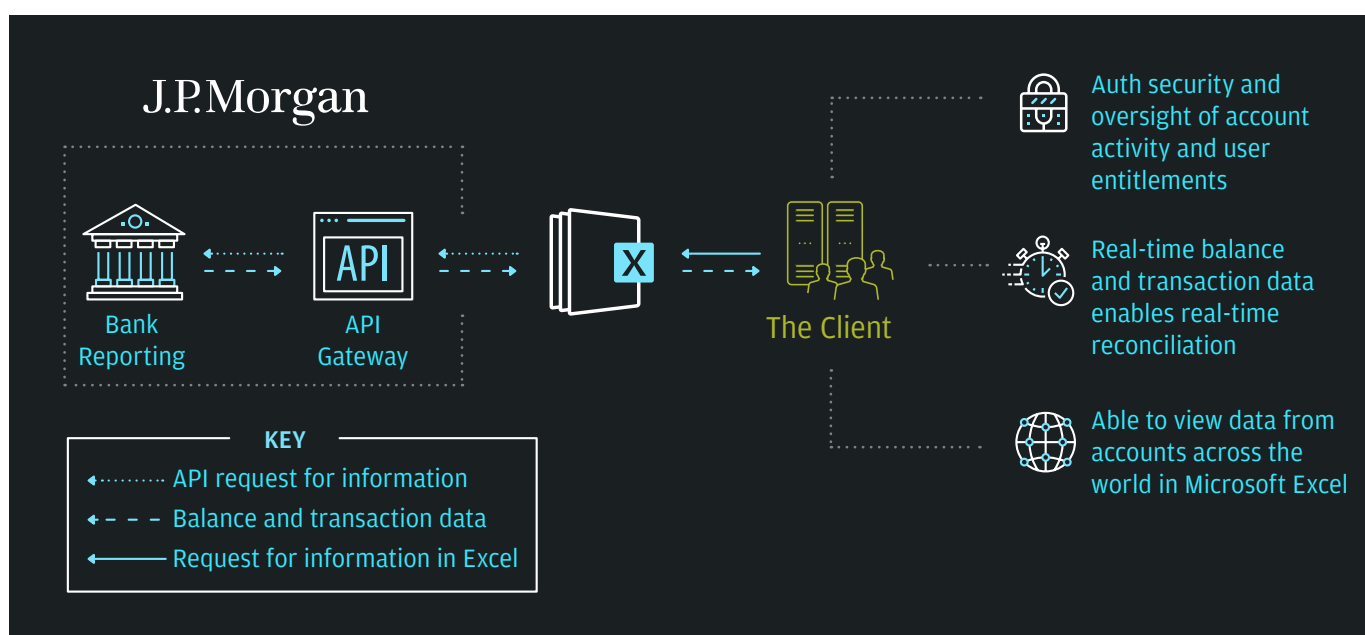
J.P.Morgan

API

Bank Reporting

API Gateway

X

The Client

Auth security and oversight of account activity and user entitlements

Real-time balance and transaction data enables real-time reconciliation

Able to view data from accounts across the world in Microsoft Excel

KEY

API request for information

Balance and transaction data

Request for information in Excel